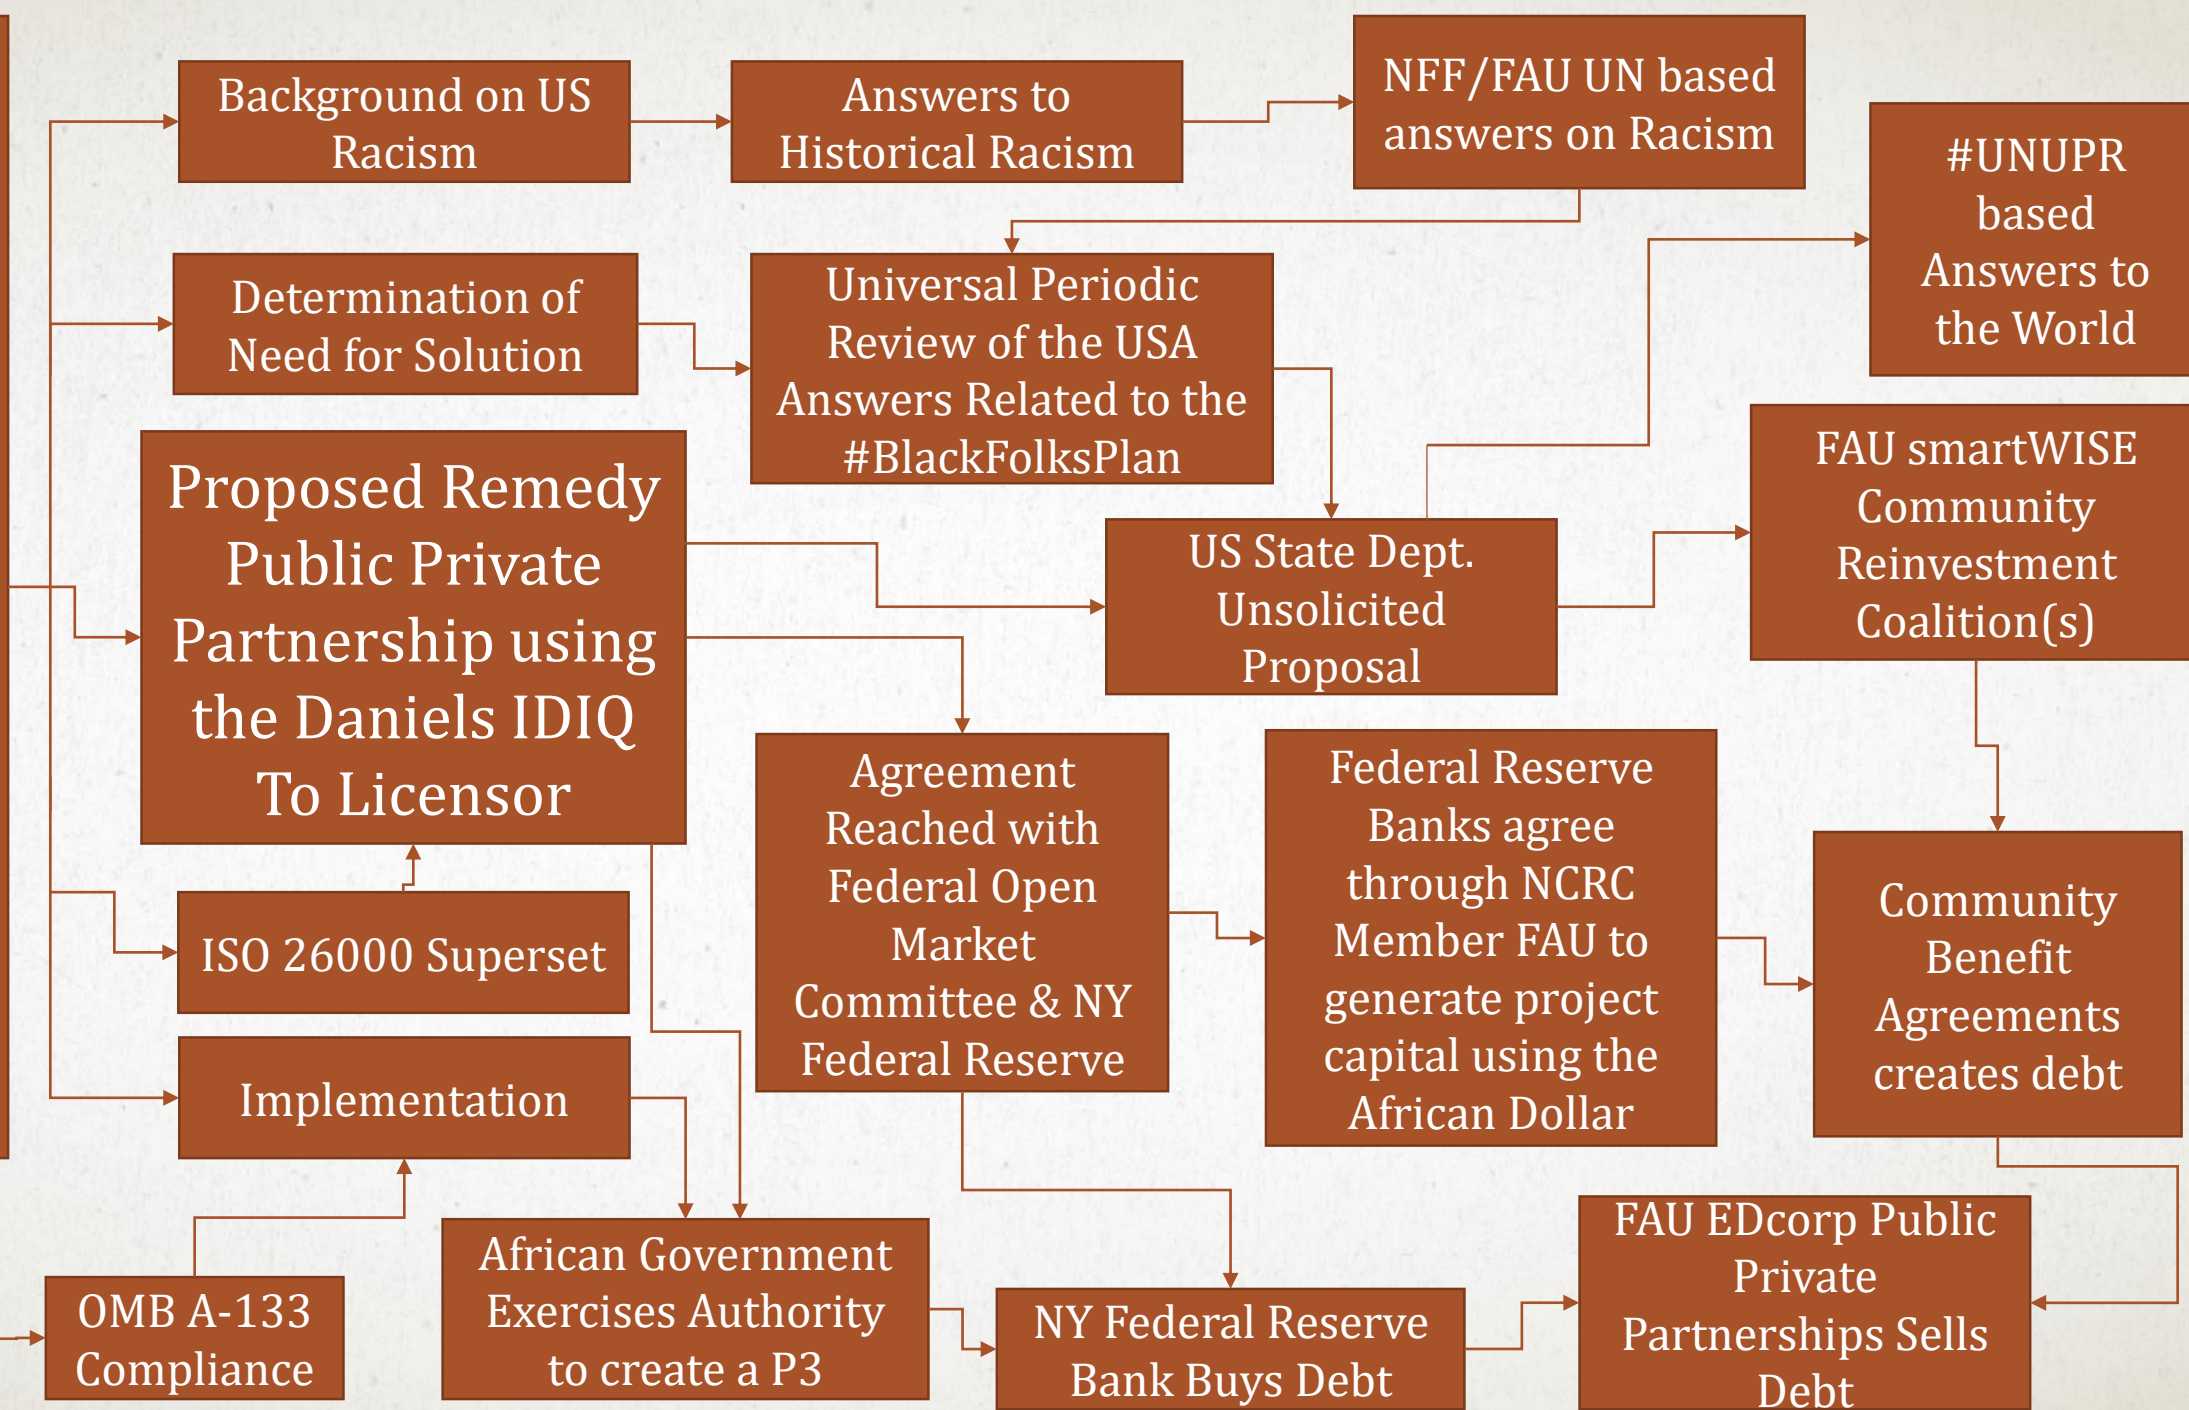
Background on US Racism

Answers to Historical Racism

NFF/FAU UN based answers on Racism

#UNUPR based Answers to the World

Determination of Need for Solution

Universal Periodic Review of the USA Answers Related to the #BlackFolksPlan

Proposed Remedy Public Private Partnership using the Daniels IDIQ To Licensor

US State Dept. Unsolicited Proposal

FAU smartWISE Community Reinvestment Coalition(s)

Agreement Reached with Federal Open Market Committee & NY Federal Reserve

Federal Reserve Banks agree through NCRC Member FAU to generate project capital using the African Dollar

Community Benefit Agreements creates debt

ISO 26000 Superset

Implementation

OMB A-133 Compliance

African Government Exercises Authority to create a P3

NY Federal Reserve Bank Buys Debt

FAU EDcorp Public Private Partnerships Sells Debt